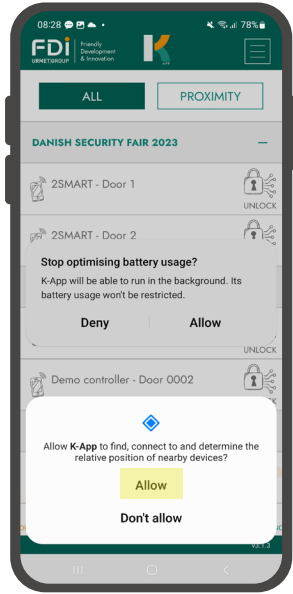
08:28
78%

FDi URMETGROUP Friendly Development & Innovation

ALL
PROXIMITY

DANISH SECURITY FAIR 2023

2SMART - Door 1
UNLOCK

2SMART - Door 2

Stop optimising battery usage?
K-App will be able to run in the background. Its battery usage won't be restricted.
Deny
Allow

UNLOCK

Demo controller - Door 0002

Allow **K-App** to find, connect to and determine the relative position of nearby devices?
Allow
Don't allow

V3.1.3